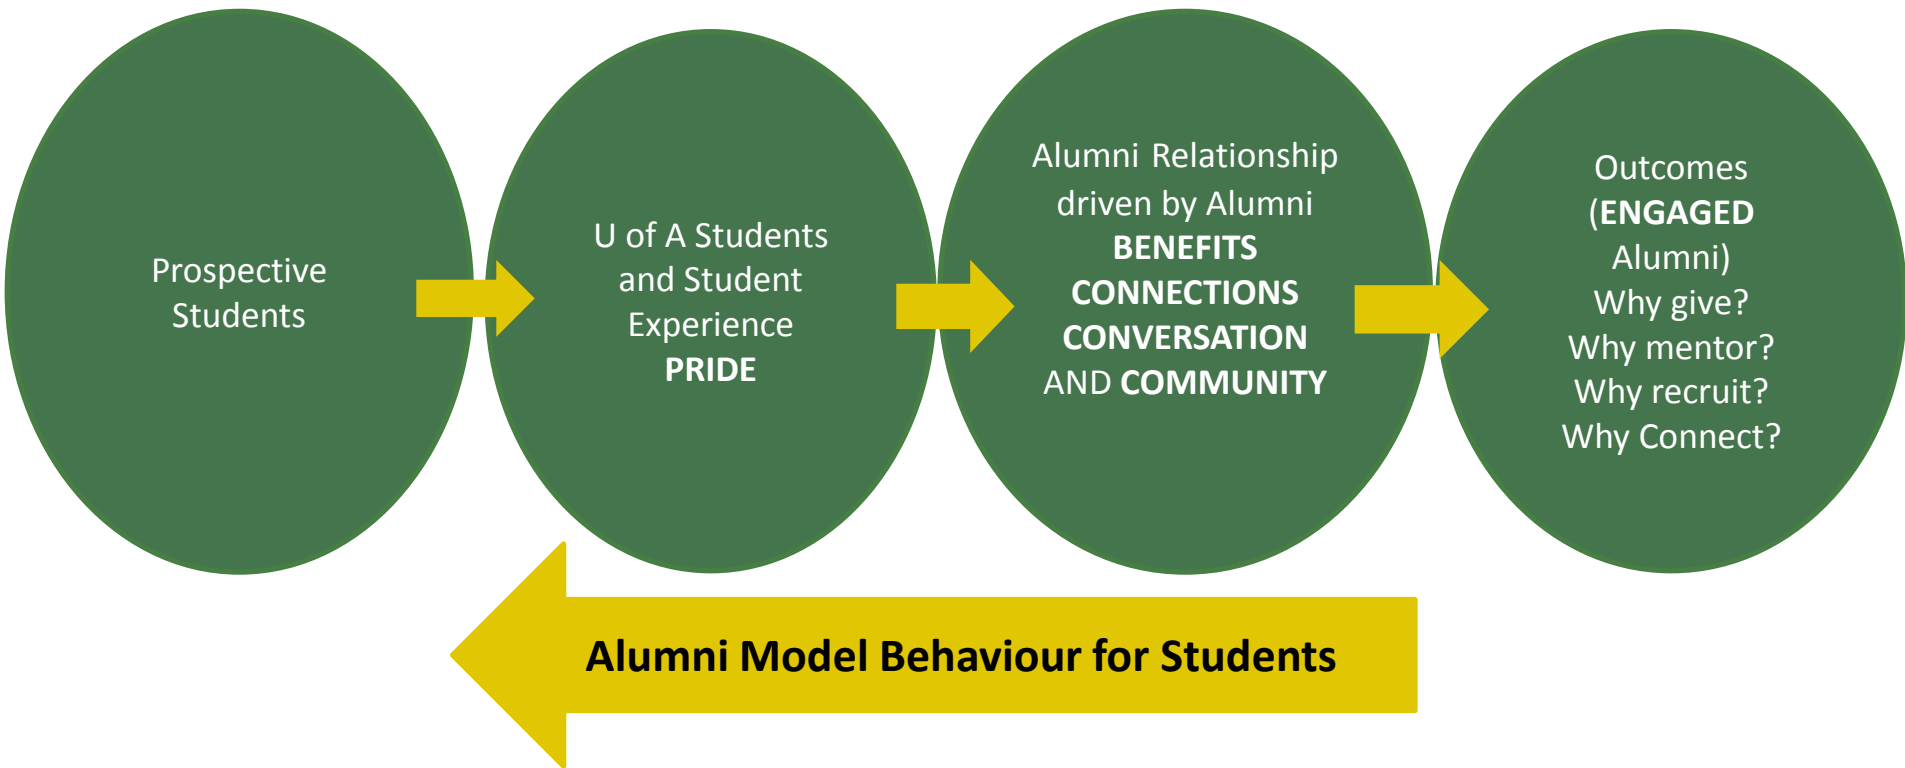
Prospective Students

U of A Students and Student Experience
PRIDE

Alumni Relationship driven by Alumni
BENEFITS
CONNECTIONS
CONVERSATION
AND COMMUNITY

Outcomes
(ENGAGED Alumni)
Why give?
Why mentor?
Why recruit?
Why Connect?

Alumni Model Behaviour for Students